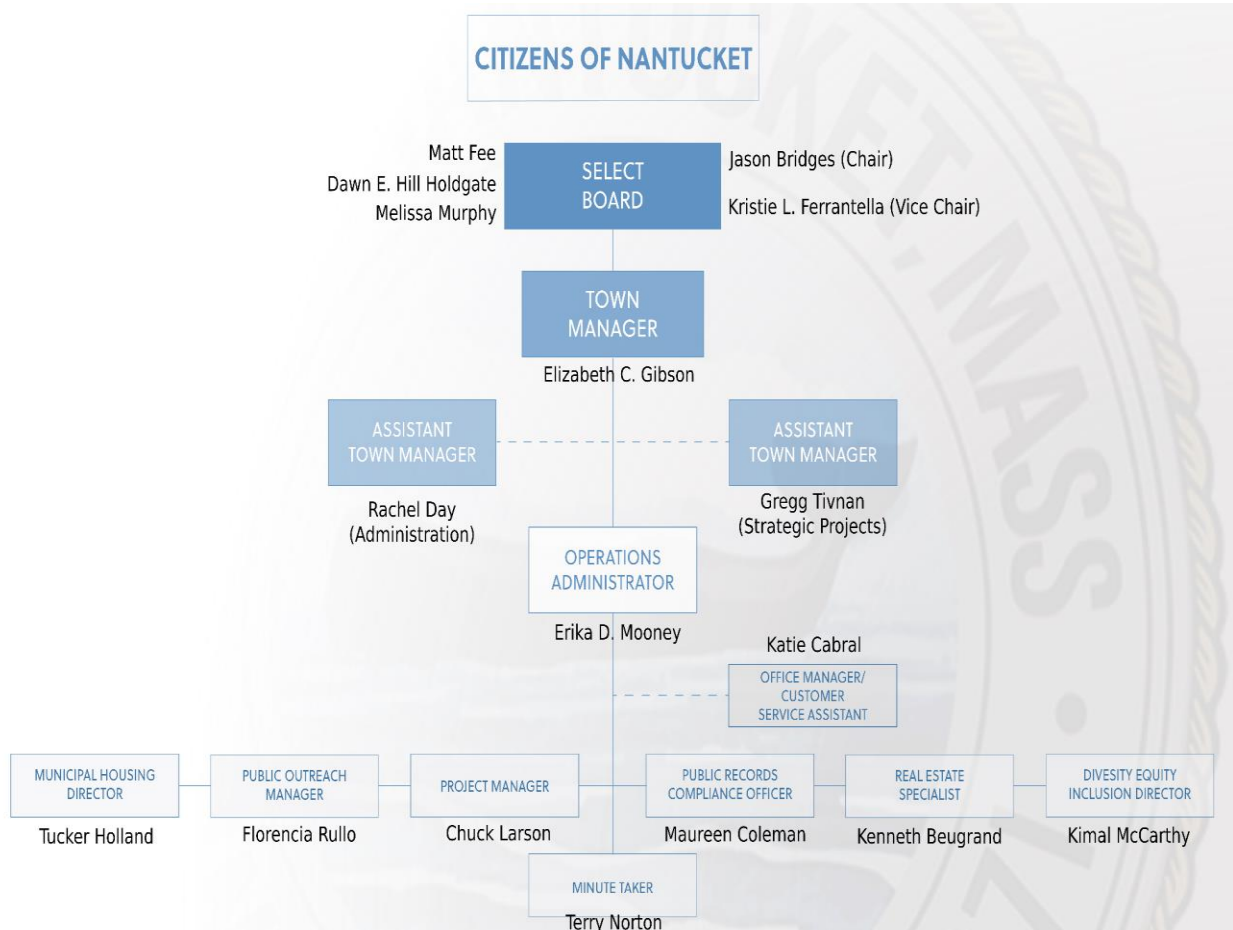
CITIZENS OF NANTUCKET

Matt Fee
Dawn E. Hill Holdgate
Melissa Murphy

SELECT BOARD

Jason Bridges (Chair)
Kristie L. Ferrantella (Vice Chair)

TOWN MANAGER
Elizabeth C. Gibson

ASSISTANT TOWN MANAGER
Rachel Day (Administration)

ASSISTANT TOWN MANAGER
Gregg Tivnan (Strategic Projects)

OPERATIONS ADMINISTRATOR
Erika D. Mooney

Katie Cabral
OFFICE MANAGER/ CUSTOMER SERVICE ASSISTANT

MUNICIPAL HOUSING DIRECTOR
Tucker Holland

PUBLIC OUTREACH MANAGER
Florencia Rullo

PROJECT MANAGER
Chuck Larson

PUBLIC RECORDS COMPLIANCE OFFICER
Maureen Coleman

REAL ESTATE SPECIALIST
Kenneth Beugrand

DIVESITY EQUITY INCLUSION DIRECTOR
Kimal McCarthy

MINUTE TAKER
Terry Norton